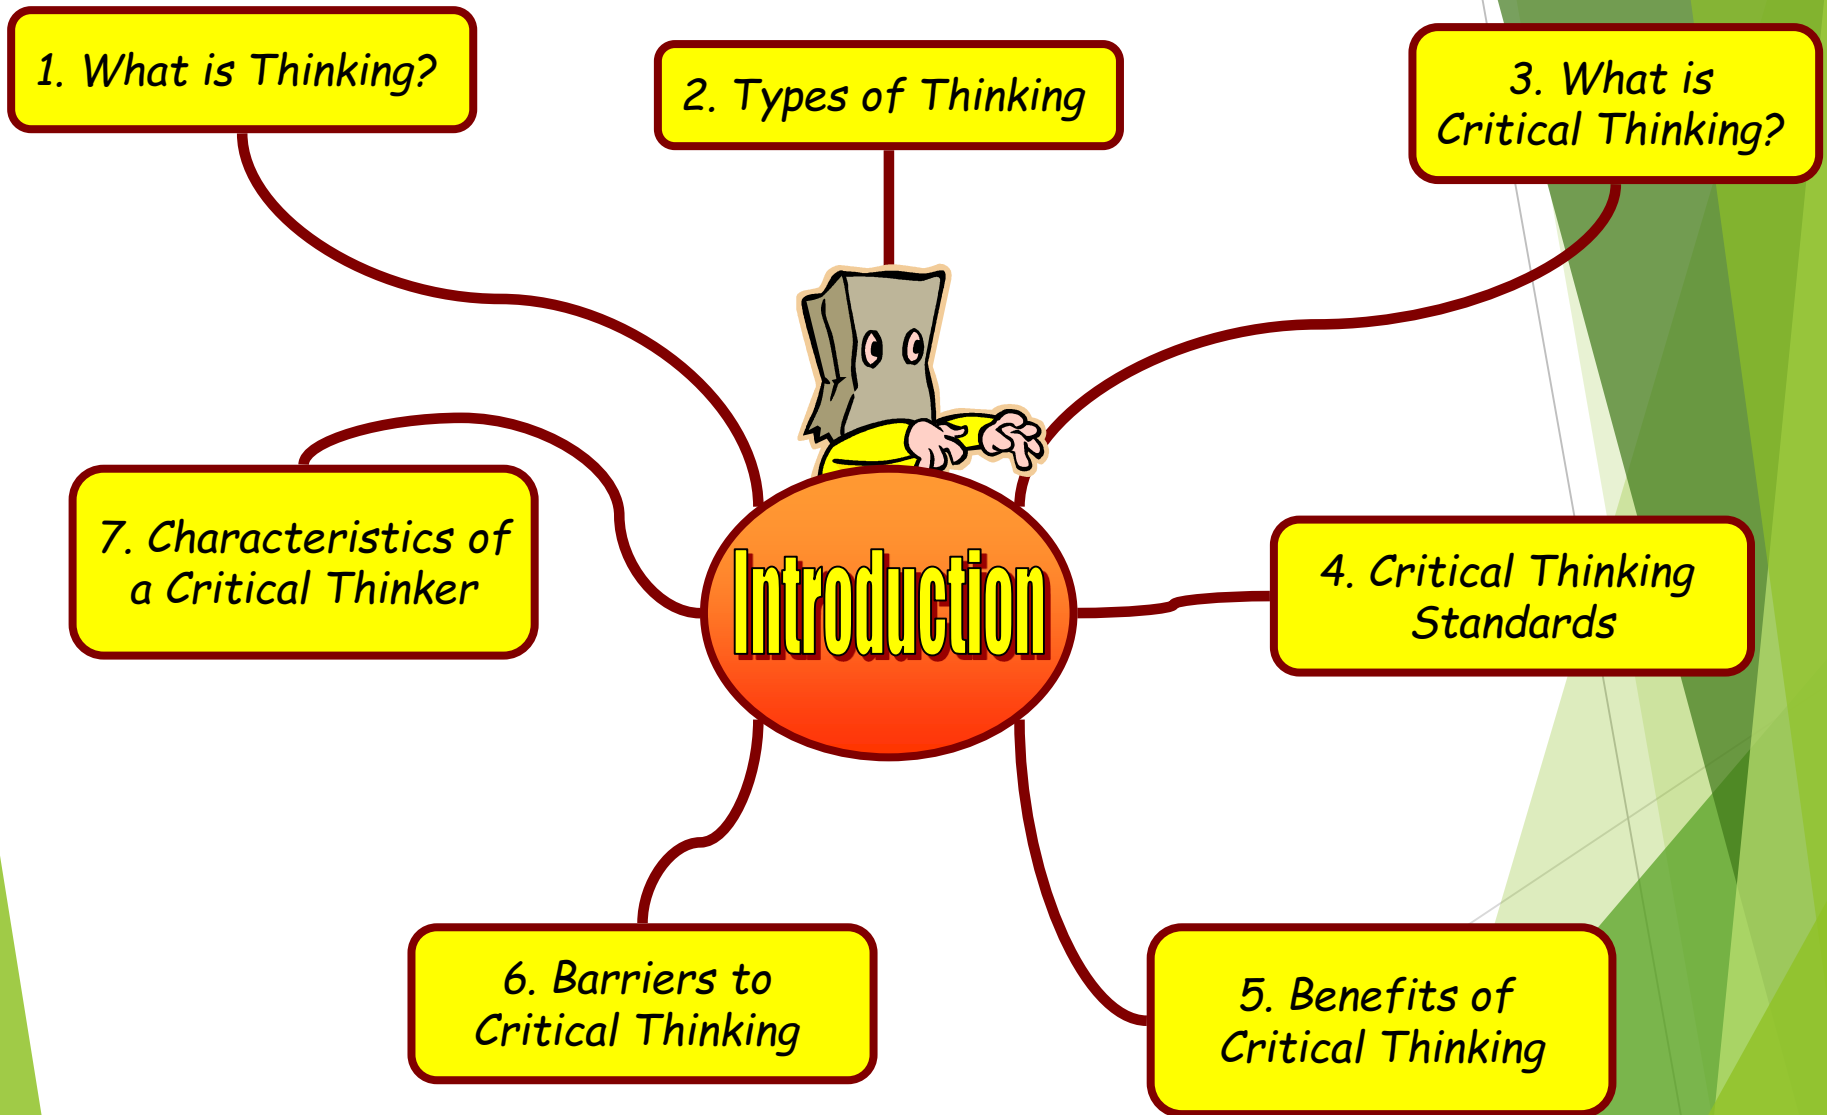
1. What is Thinking?

2. Types of Thinking

3. What is Critical Thinking?

Introduction

7. Characteristics of a Critical Thinker

4. Critical Thinking Standards

6. Barriers to Critical Thinking

5. Benefits of Critical Thinking